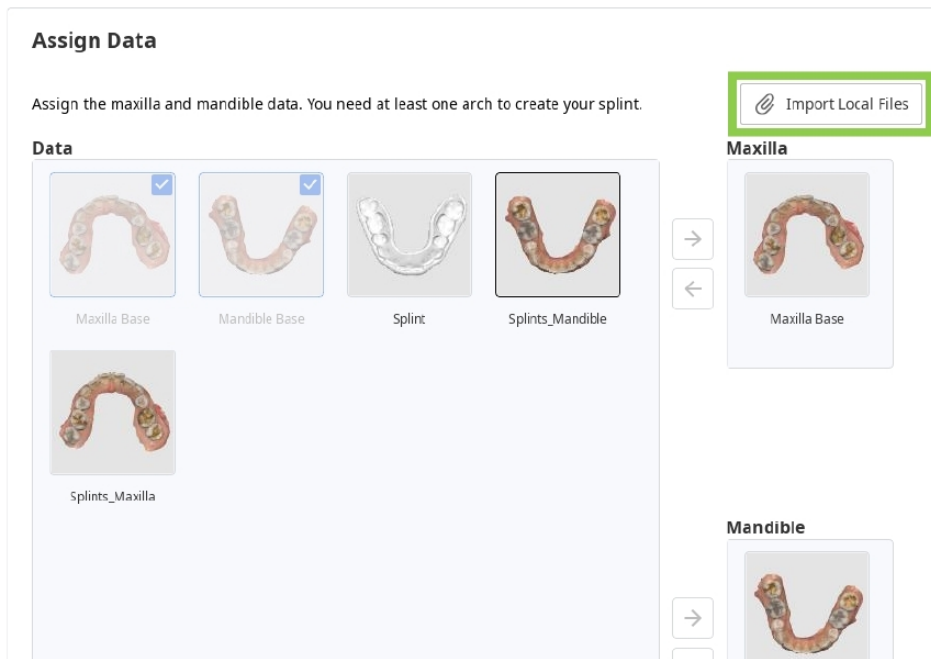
Assign Data

Assign the maxilla and mandible data. You need at least one arch to create your splint.

Import Local Files

Data

Maxilla Base

Mandible Base

Splint

Splints_Mandible

Splints_Maxilla

Maxilla

Maxilla Base

Mandible